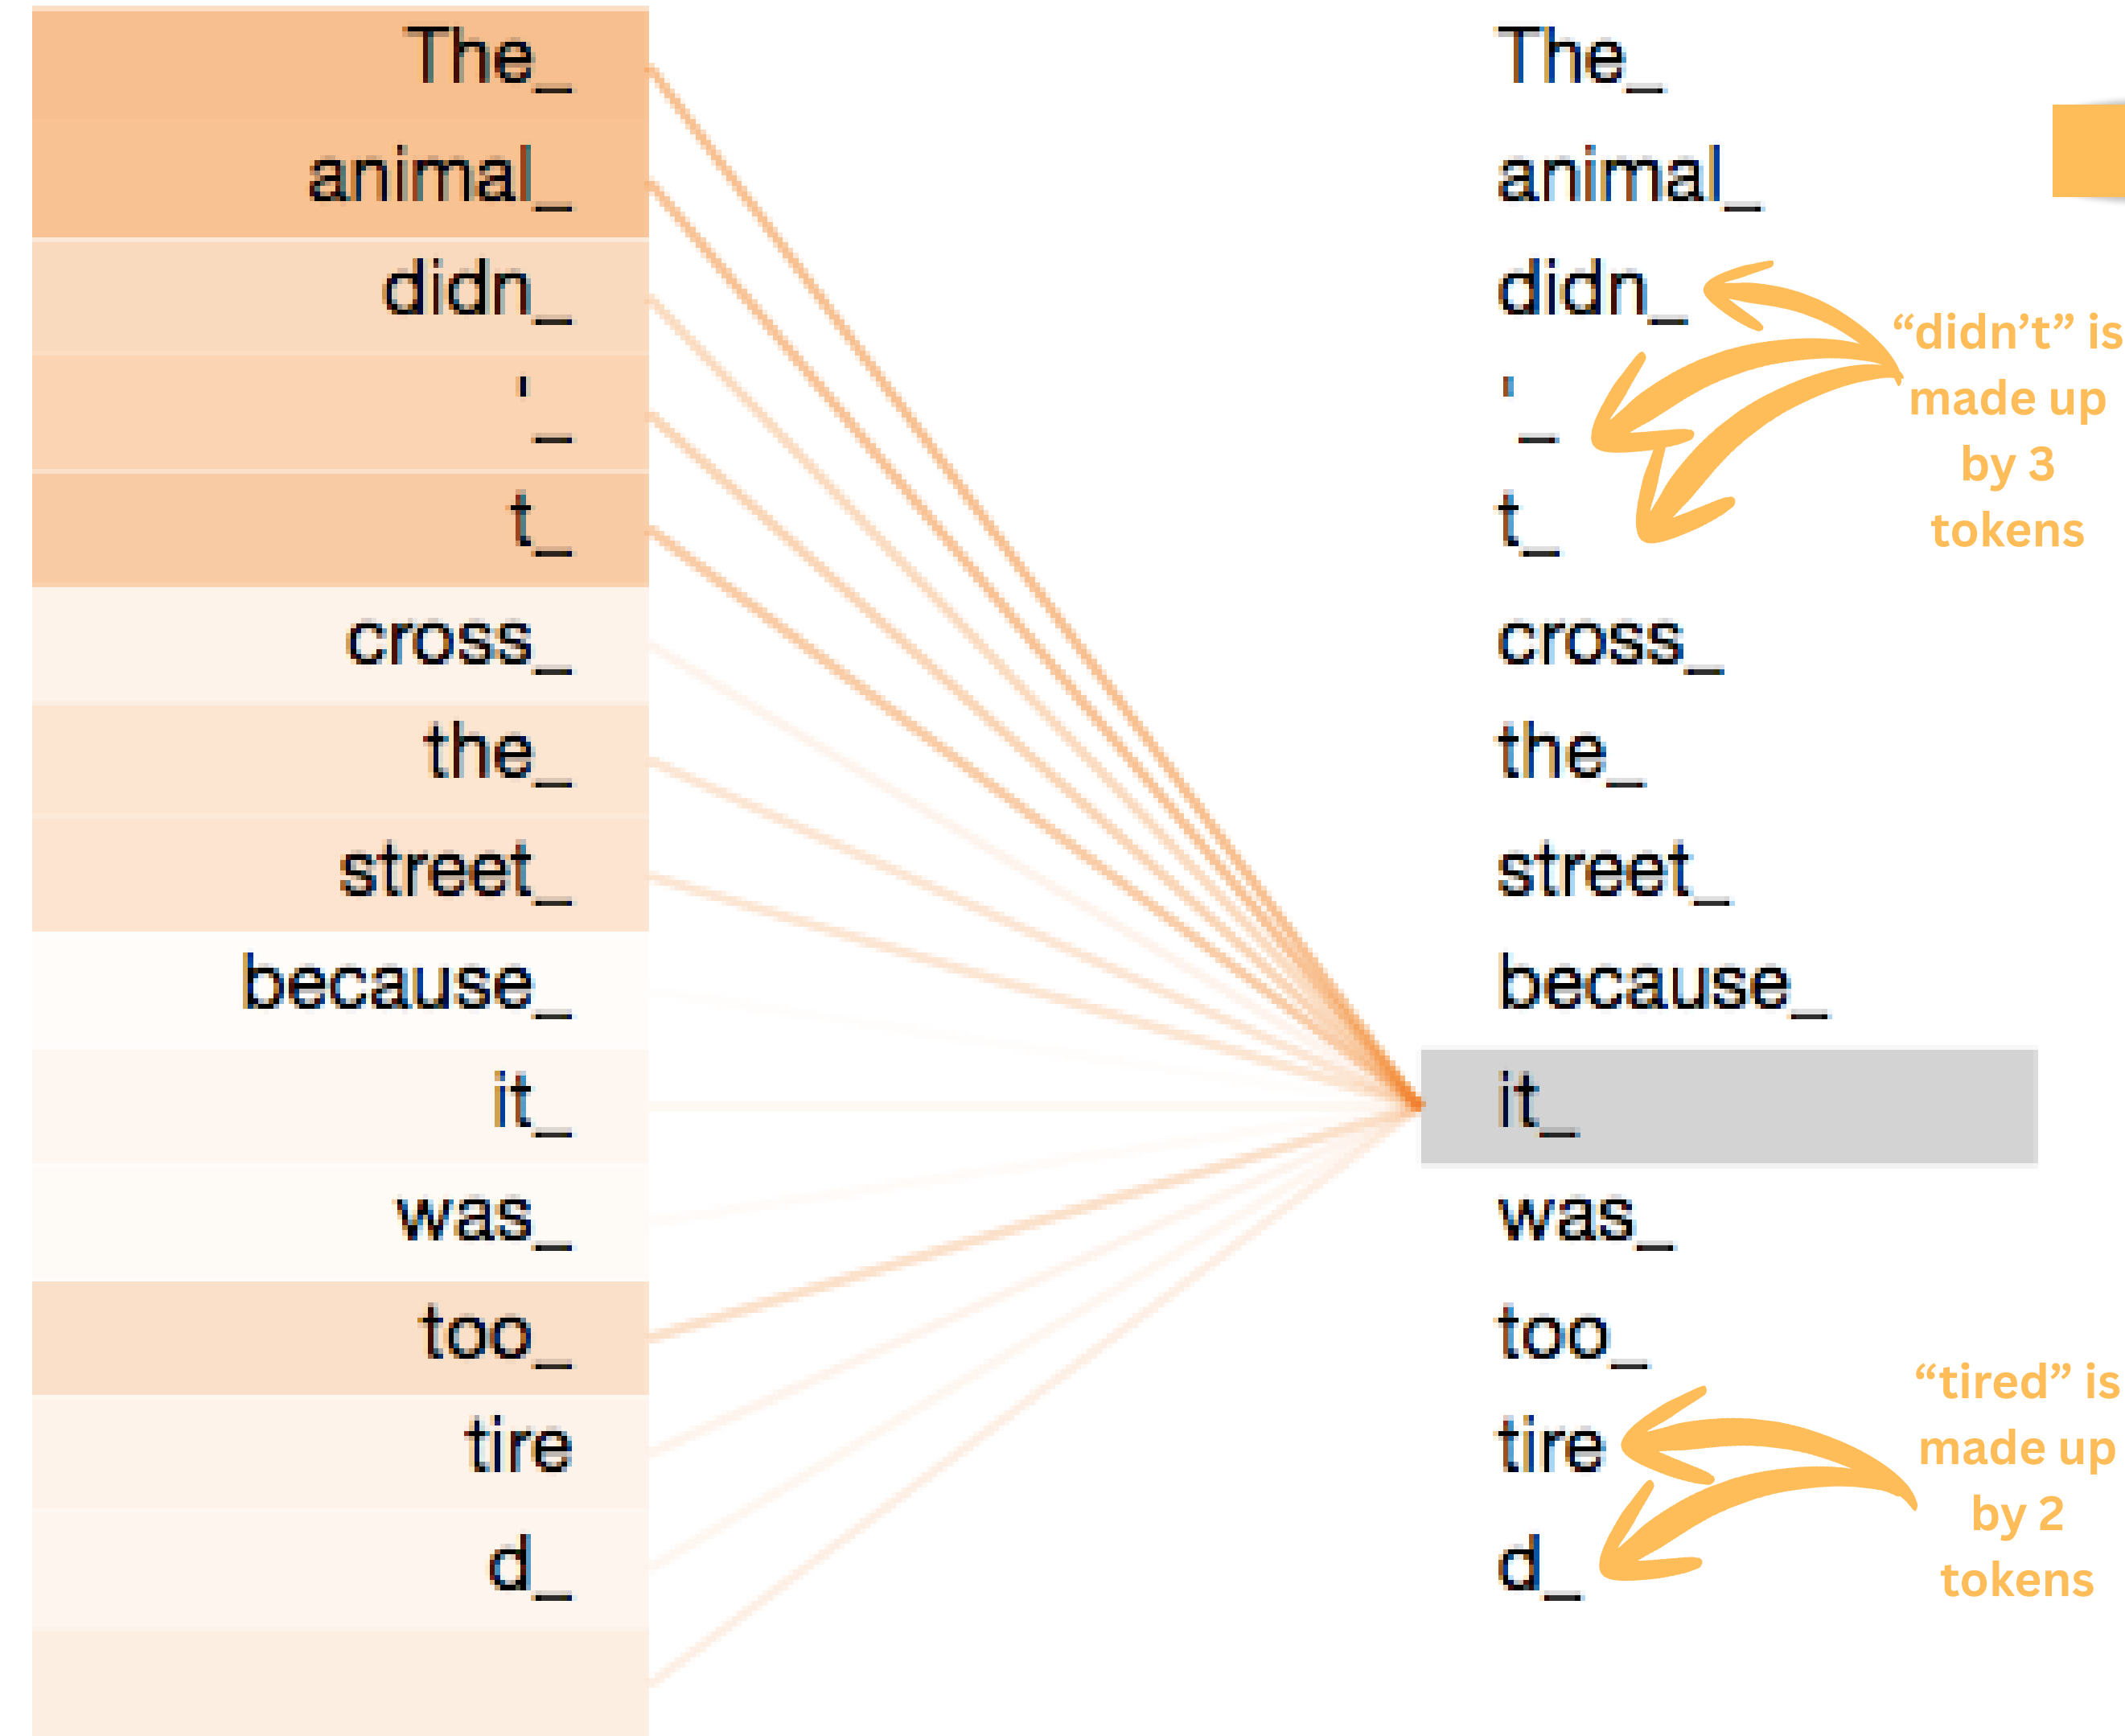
The_
animal_
didn_
'_
t_
cross_
the_
street_
because_
it_
was_
too_
tire
d_

The_
animal_
didn_
'_
t_
cross_
the_
street_
because_
it_
was_
too_
tire
d_

“didn’t” is made up by 3 tokens

“tired” is made up by 2 tokens